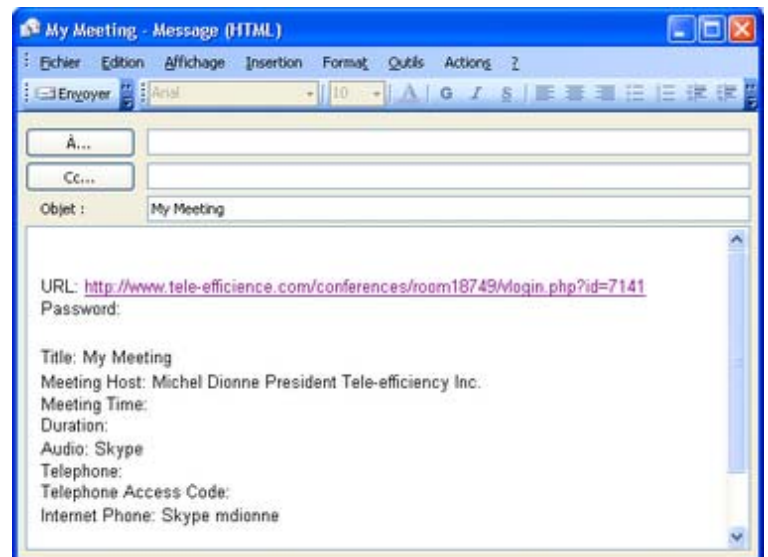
My Meeting - Message (HTML)

Fichier Edition Affichage Insertion Format Outils Actions ?

Envoyer Arial 10 A G I S

À...

Cc...

Objet : My Meeting

URL: http://www.tele-efficience.com/conferences/room18749/login.php?id=7141
Password:

Title: My Meeting
Meeting Host: Michel Dionne President Tele-efficiency Inc.
Meeting Time:
Duration:
Audio: Skype
Telephone:
Telephone Access Code:
Internet Phone: Skype mdionne